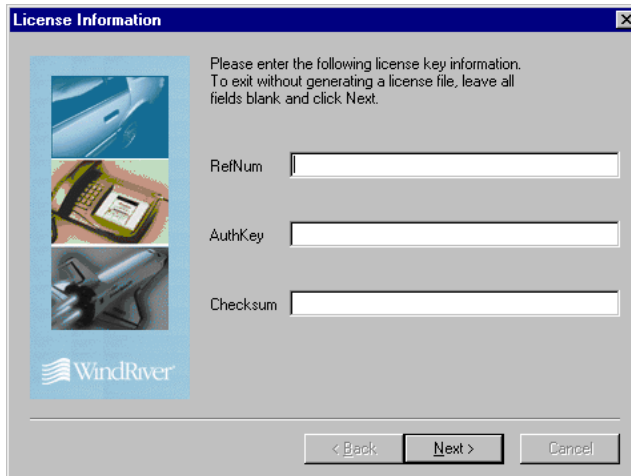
License Information

Please enter the following license key information. To exit without generating a license file, leave all fields blank and click Next.

RefNum

AuthKey

Checksum

WindRiver

< Back

Next >

Cancel